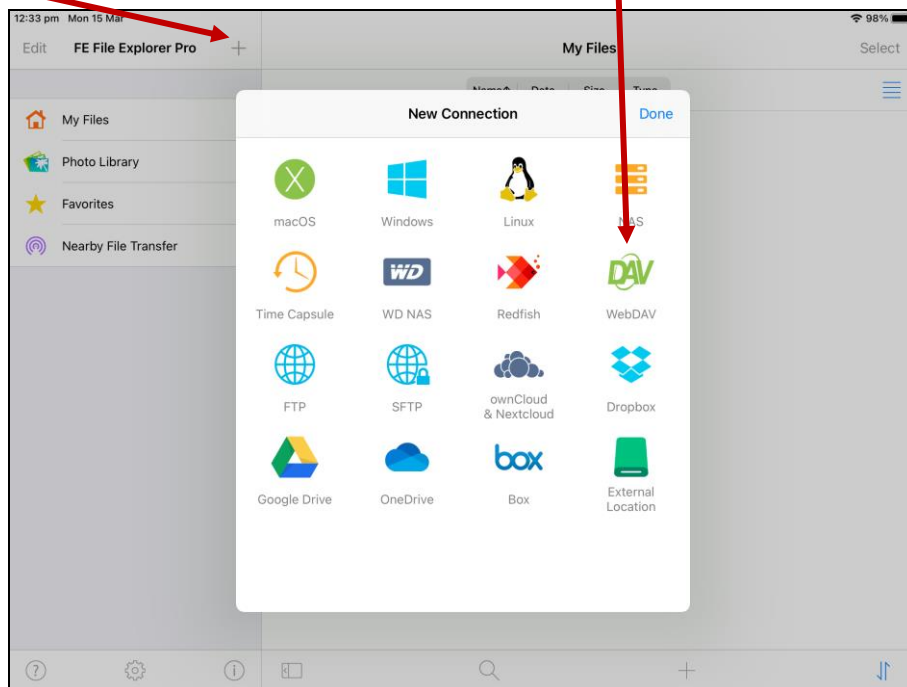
12:33 pm Mon 15 Mar

98%

Edit FE File Explorer Pro +

My Files

Select

My Files

Photo Library

Favorites

Nearby File Transfer

Name Date Size Type

New Connection

Done

macOS

Windows

Linux

NAS

Time Capsule

WD

WD NAS

Redfish

DAV

WebDAV

FTP

SFTP

ownCloud & Nextcloud

Dropbox

Google Drive

OneDrive

box

Box

External Location